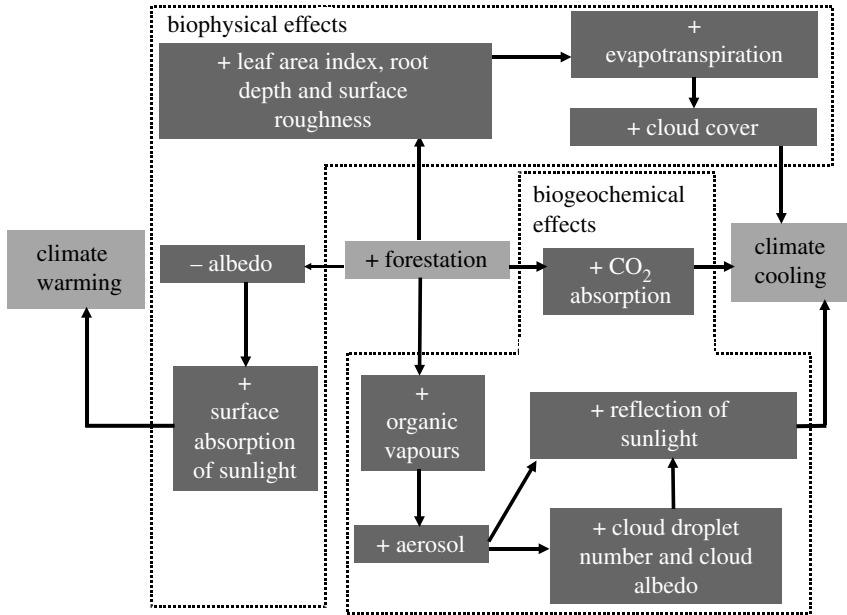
biophysical effects

+ leaf area index, root depth and surface roughness

+ evapotranspiration

+ cloud cover

biogeochemical effects

climate warming

– albedo

+ forestation

+ $CO_2$ absorption

climate cooling

+ surface absorption of sunlight

+ organic vapours

+ reflection of sunlight

+ aerosol

+ cloud droplet number and cloud albedo